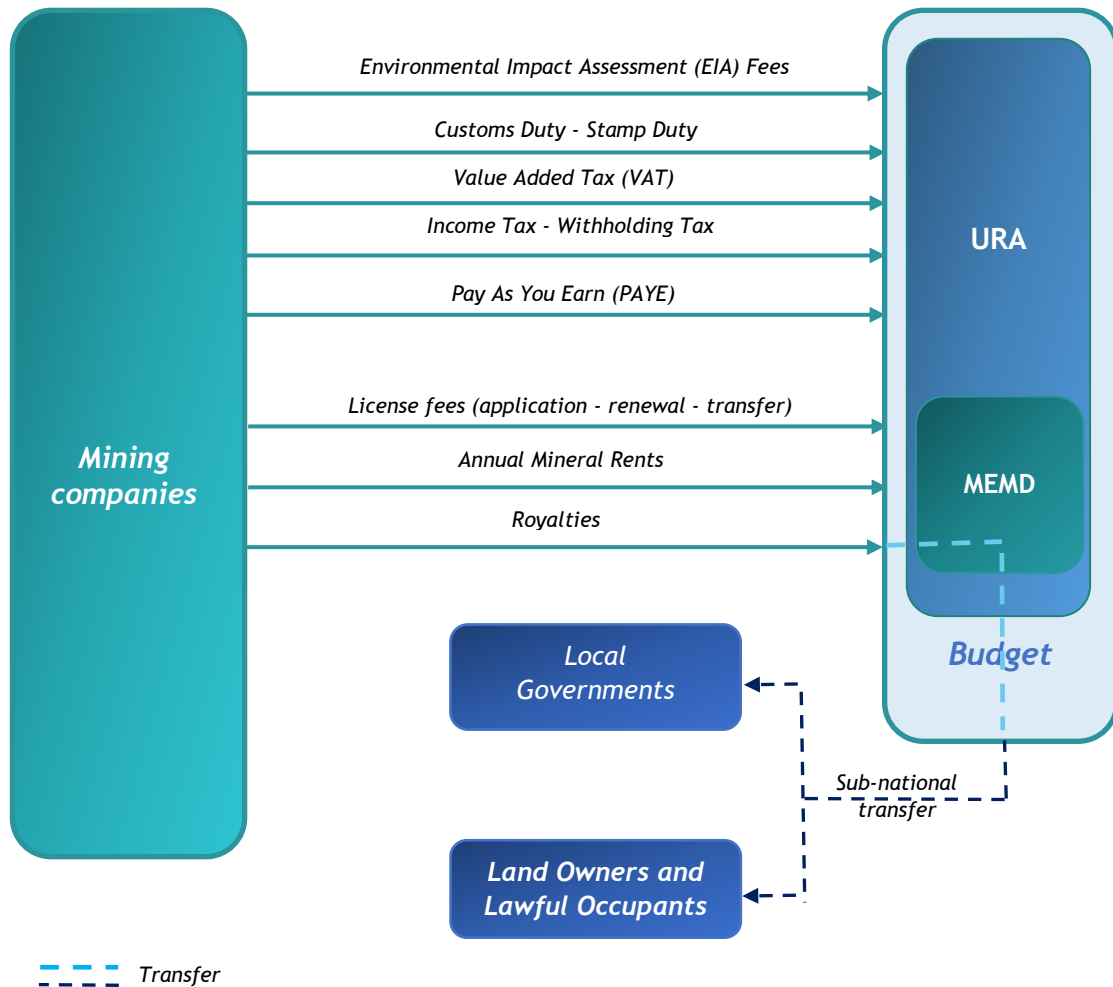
Mining companies

Environmental Impact Assessment (EIA) Fees

Customs Duty - Stamp Duty

Value Added Tax (VAT)

Income Tax - Withholding Tax

Pay As You Earn (PAYE)

License fees (application - renewal - transfer)

Annual Mineral Rents

Royalties

URA

MEMD

Budget

Local Governments

Sub-national transfer

Land Owners and Lawful Occupants

Transfer